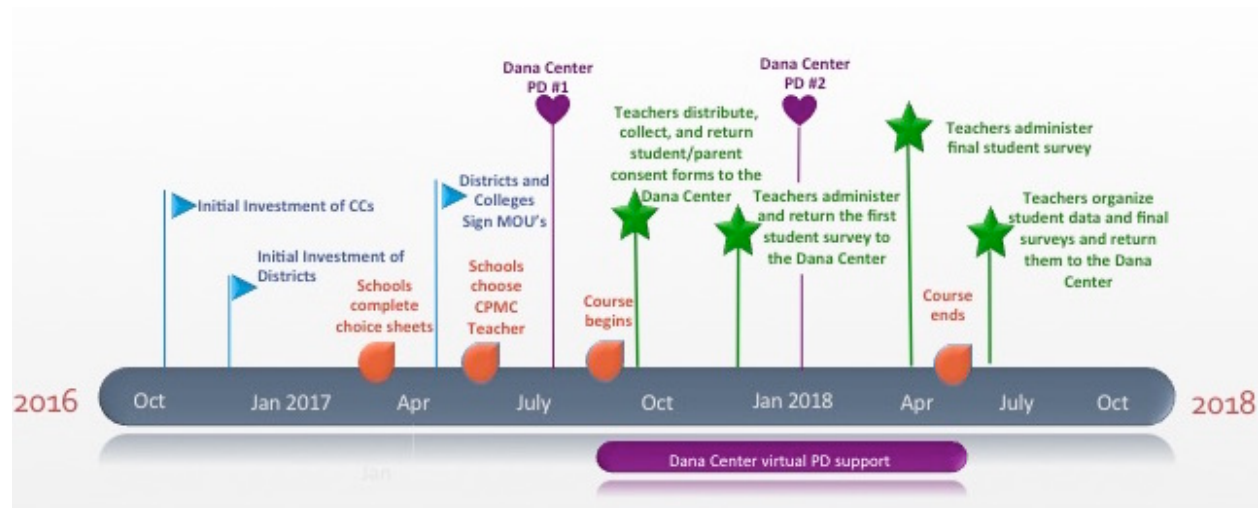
Dana Center PD #1

Dana Center PD #2

Teachers distribute, collect, and return student/parent consent forms to the Dana Center

Teachers administer final student survey

Initial Investment of CCs

Districts and Colleges Sign MOU's

Teachers administer and return the first student survey to the Dana Center

Teachers organize student data and final surveys and return them to the Dana Center

Initial Investment of Districts

Schools complete choice sheets

Schools choose CPMC Teacher

Course begins

Course ends

2016

Oct

Jan 2017

Apr

July

Oct

Jan 2018

Apr

July

Oct

2018

Dana Center virtual PD support